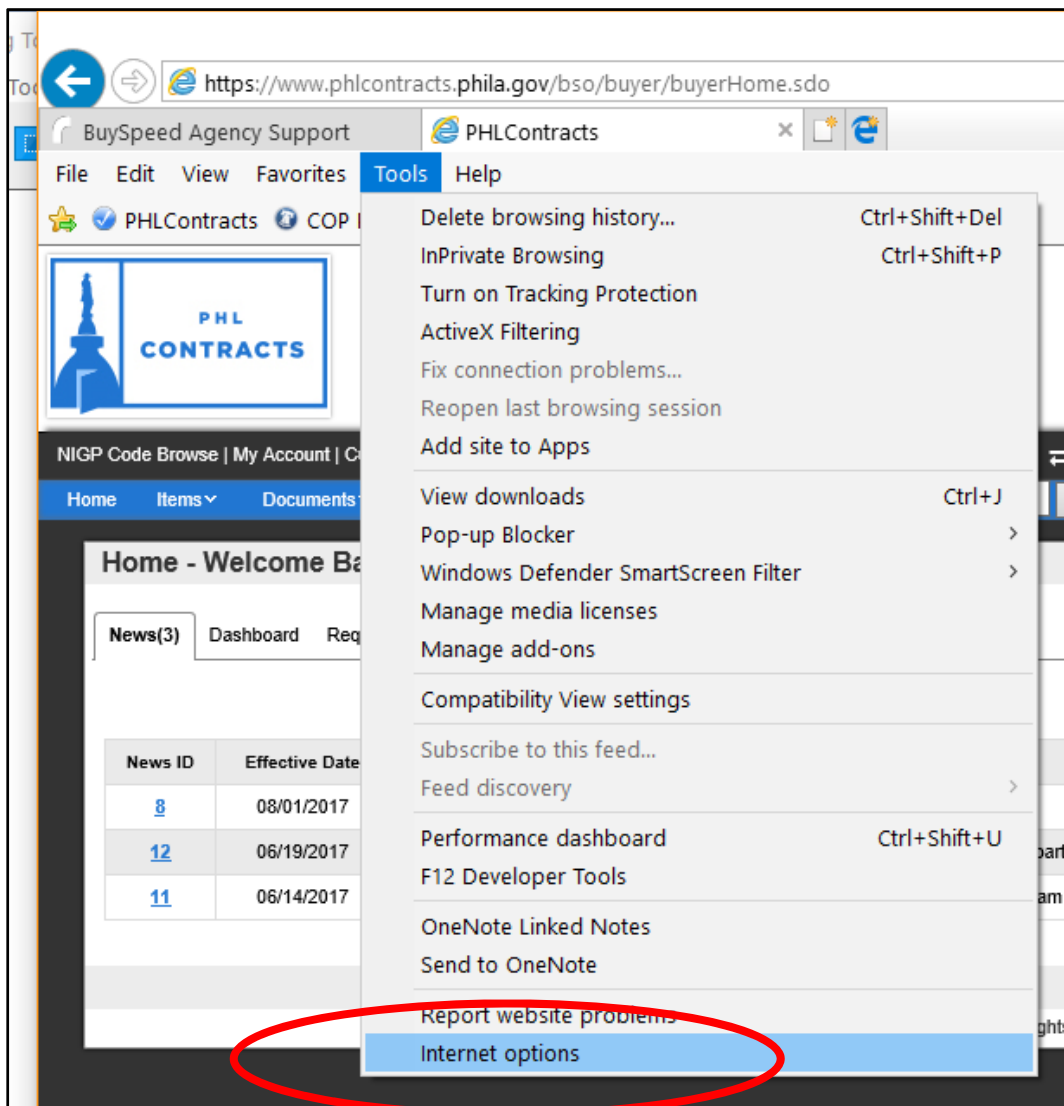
https://www.phlcontracts.phila.gov/bso/buyer/buyerHome.sdo

BuySpeed Agency Support
PHLContracts

File Edit View Favorites Tools Help

PHLContracts COP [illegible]

PHL CONTRACTS

NIGP Code Browse | My Account | C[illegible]

Home Items Documents

Home - Welcome Ba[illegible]

News(3) Dashboard Req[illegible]

| News ID | Effective Date |
|---|---|
| 8 | 08/01/2017 |
| 12 | 06/19/2017 |
| 11 | 06/14/2017 |

Delete browsing history... Ctrl+Shift+Del
InPrivate Browsing Ctrl+Shift+P
Turn on Tracking Protection
ActiveX Filtering
Fix connection problems...
Reopen last browsing session
Add site to Apps
View downloads Ctrl+J
Pop-up Blocker
Windows Defender SmartScreen Filter
Manage media licenses
Manage add-ons
Compatibility View settings
Subscribe to this feed...
Feed discovery
Performance dashboard Ctrl+Shift+U
F12 Developer Tools
OneNote Linked Notes
Send to OneNote
Report website problems
Internet options